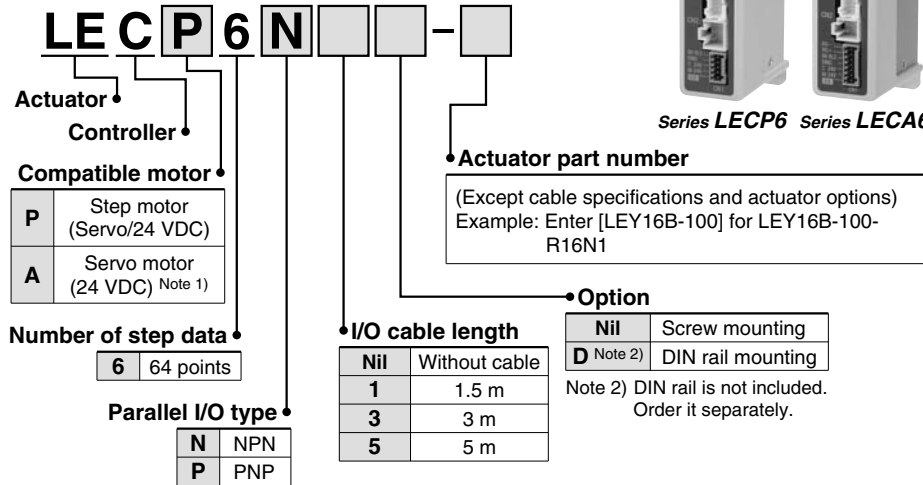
LE C P 6 N [ ] [ ] – [ ]

Actuator

Controller

Compatible motor

| P | Step motor (Servo/24 VDC) |
|---|---|
| A | Servo motor (24 VDC) Note 1) |

Number of step data

| 6 | 64 points |
|---|---|

Parallel I/O type

| N | NPN |
|---|---|
| P | PNP |

I/O cable length

| Nil | Without cable |
|---|---|
| 1 | 1.5 m |
| 3 | 3 m |
| 5 | 5 m |

Option

| Nil | Screw mounting |
|---|---|
| D Note 2) | DIN rail mounting |

Note 2) DIN rail is not included. Order it separately.

Series LECP6 Series LECA6

Actuator part number

(Except cable specifications and actuator options)
Example: Enter [LEY16B-100] for LEY16B-100-R16N1